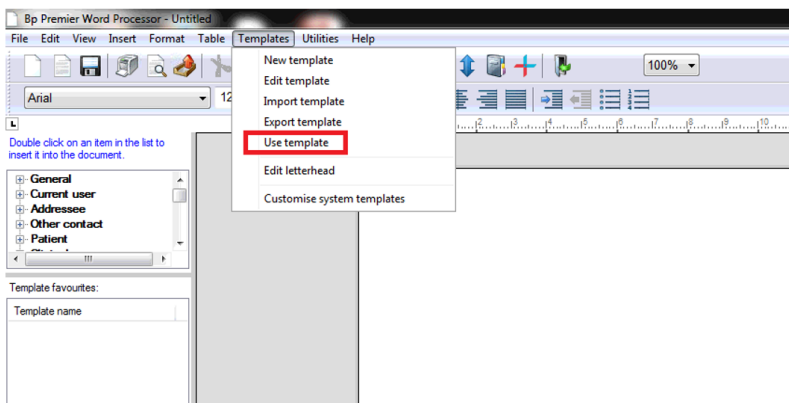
Bp Premier Word Processor - Untitled

File Edit View Insert Format Table Templates Utilities Help

100%

Arial 12

L

Double click on an item in the list to insert it into the document.

General
Current user
Addressee
Other contact
Patient

Template favourites:

Template name

New template
Edit template
Import template
Export template
Use template
Edit letterhead
Customise system templates

2 3 4 5 6 7 8 9 10